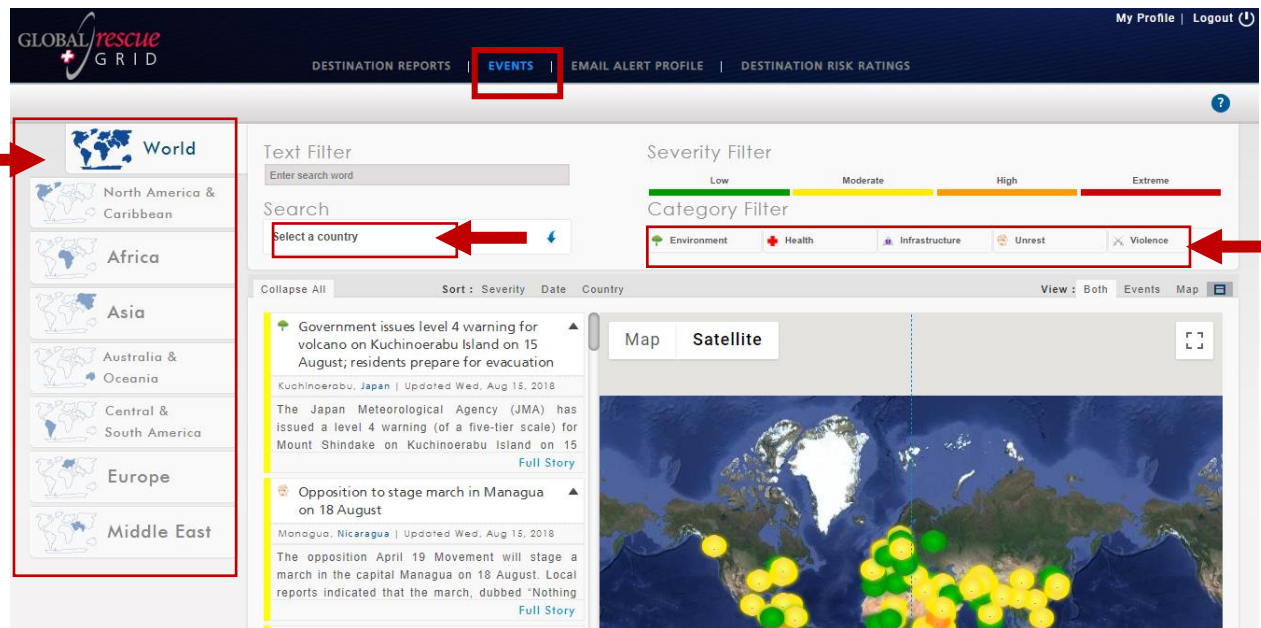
GLOBAL rescue GRID

My Profile | Logout

DESTINATION REPORTS | EVENTS | EMAIL ALERT PROFILE | DESTINATION RISK RATINGS

?

World

North America & Caribbean

Africa

Asia

Australia & Oceania

Central & South America

Europe

Middle East

Text Filter

Enter search word

Search

Select a country

Severity Filter

Low | Moderate | High | Extreme

Category Filter

Environment | Health | Infrastructure | Unrest | Violence

Collapse All

Sort : Severity Date Country

View : Both Events Map

Government issues level 4 warning for volcano on Kuchinoerabu Island on 15 August; residents prepare for evacuation

Kuchinoerabu, Japan | Updated Wed, Aug 15, 2018

The Japan Meteorological Agency (JMA) has issued a level 4 warning (of a five-tier scale) for Mount Shindake on Kuchinoerabu Island on 15

Full Story

Opposition to stage march in Managua on 18 August

Monagua, Nicaragua | Updated Wed, Aug 15, 2018

The opposition April 19 Movement will stage a march in the capital Managua on 18 August. Local reports indicated that the march, dubbed "Nothing

Full Story

Map Satellite